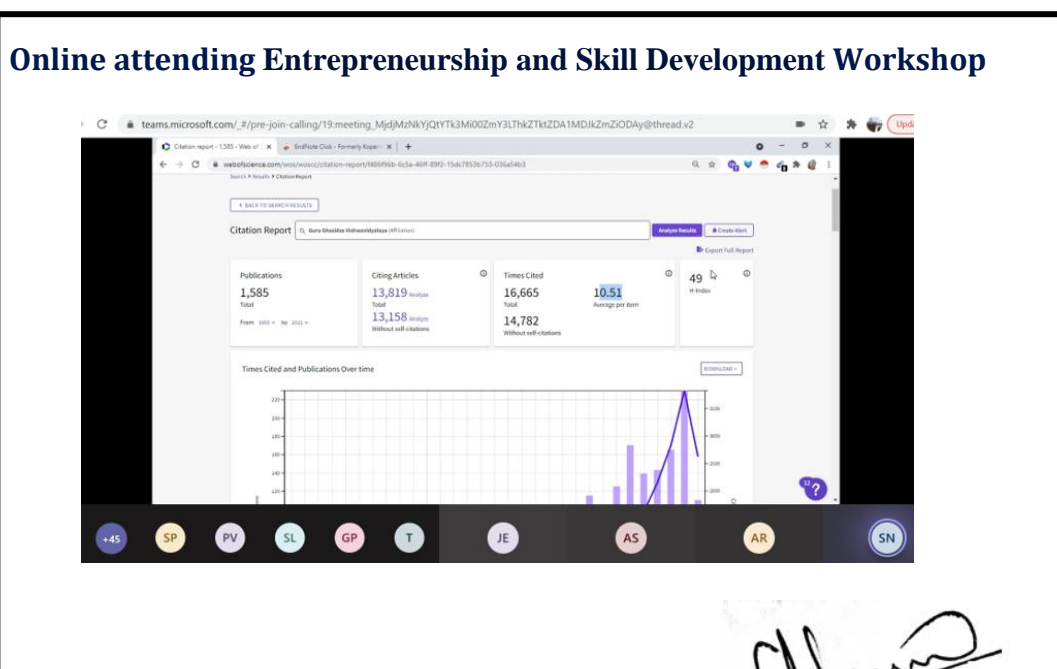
Online attending Entrepreneurship and Skill Development Workshop

teams.microsoft.com/_#/pre-join-calling/19:meeting_MjdjMzNkYjQtYTk3Mi00ZmY3LTlhkZTktZDA1MDJkZmZiODAy@thread.v2

Upda

Citation report - 1,585 - Web of | EndNote Click - Formerly Kopern | +

webofscience.com/wos/woscc/citation-report/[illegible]

Search > Results > Citation Report

< BACK TO SEARCH RESULTS

Citation Report

Guru Ghasidas Vishwavidyalaya (Affiliation)

Analyze Results

Create Alert

Export Full Report

Publications
1,585
Total
From 2000 to 2021

Citing Articles
13,819 Analyze
Total
13,158 Analyze
Without self-citations

Times Cited
16,665
Total
14,782
Without self-citations
10.51
Average per item

49
H-Index

Times Cited and Publications Over time

DOWNLOAD

220
200
180
160
140
120

3500
3000
2500
2000

+45 SP PV SL GP T JE AS AR SN